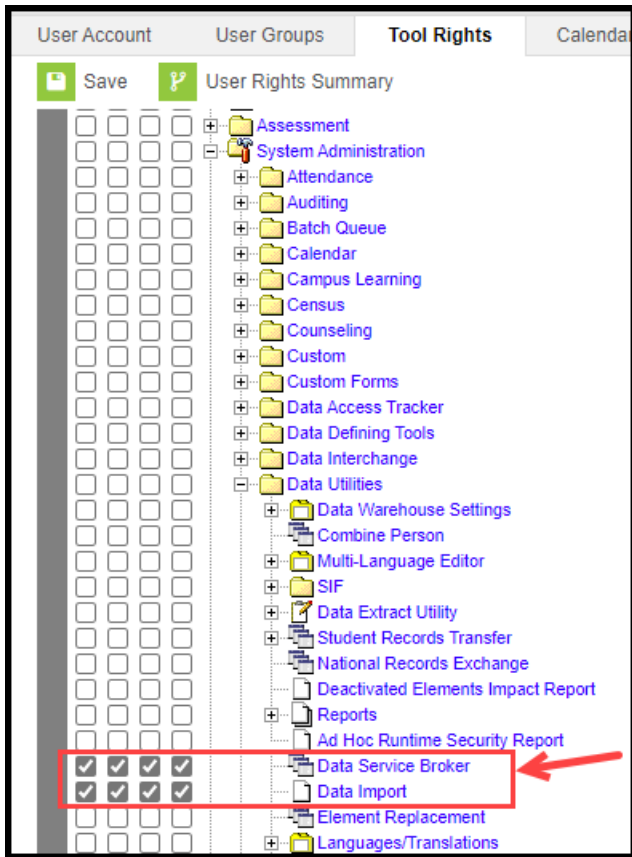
User Account | User Groups | Tool Rights | Calendar

Save

User Rights Summary

Assessment
System Administration
Attendance
Auditing
Batch Queue
Calendar
Campus Learning
Census
Counseling
Custom
Custom Forms
Data Access Tracker
Data Defining Tools
Data Interchange
Data Utilities
Data Warehouse Settings
Combine Person
Multi-Language Editor
SIF
Data Extract Utility
Student Records Transfer
National Records Exchange
Deactivated Elements Impact Report
Reports
Ad Hoc Runtime Security Report
Data Service Broker
Data Import
Element Replacement
Languages/Translations